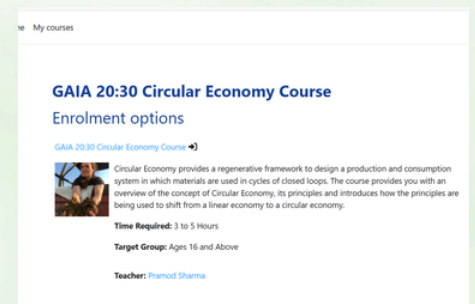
ne My courses

GAIA 20:30 Circular Economy Course

Enrolment options

GAIA 20:30 Circular Economy Course

Circular Economy provides a regenerative framework to design a production and consumption system in which materials are used in cycles of closed loops. The course provides you with an overview of the concept of Circular Economy, its principles and introduces how the principles are being used to shift from a linear economy to a circular economy.

Time Required: 3 to 5 Hours

Target Group: Ages 16 and Above

Teacher: Pramod Sharma